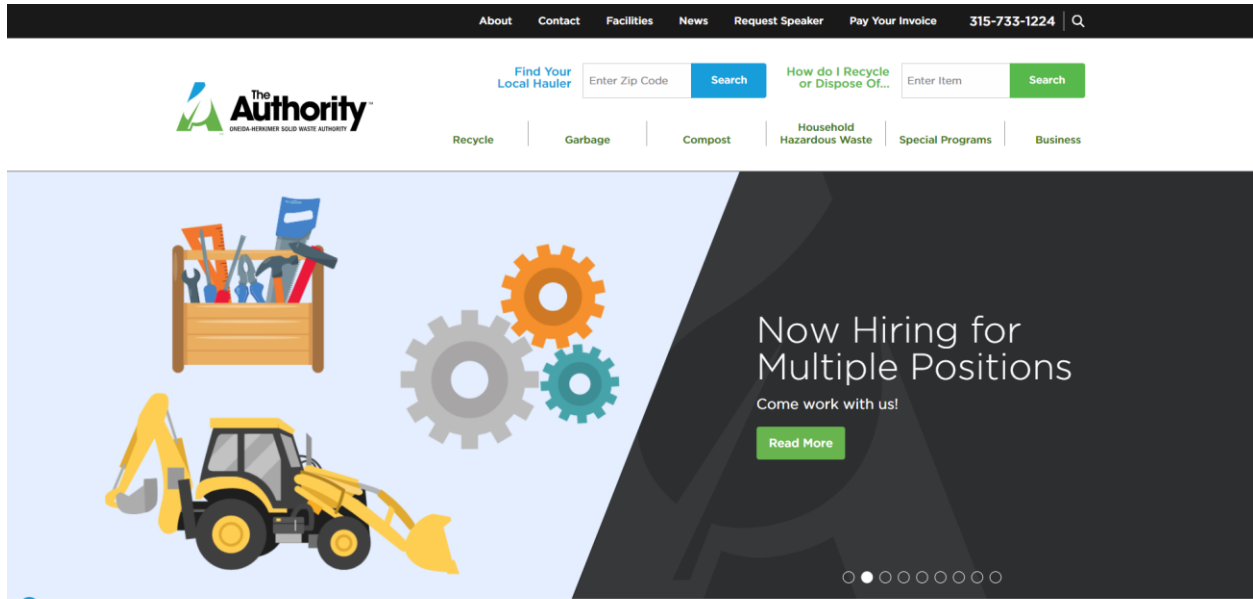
About Contact Facilities News Request Speaker Pay Your Invoice 315-733-1224

The Authority™
ONEIDA-HERKIMER SOLID WASTE AUTHORITY

Find Your Local Hauler
Enter Zip Code
Search

How do I Recycle or Dispose Of...
Enter Item
Search

Recycle
Garbage
Compost
Household Hazardous Waste
Special Programs
Business

Now Hiring for Multiple Positions
Come work with us!
Read More